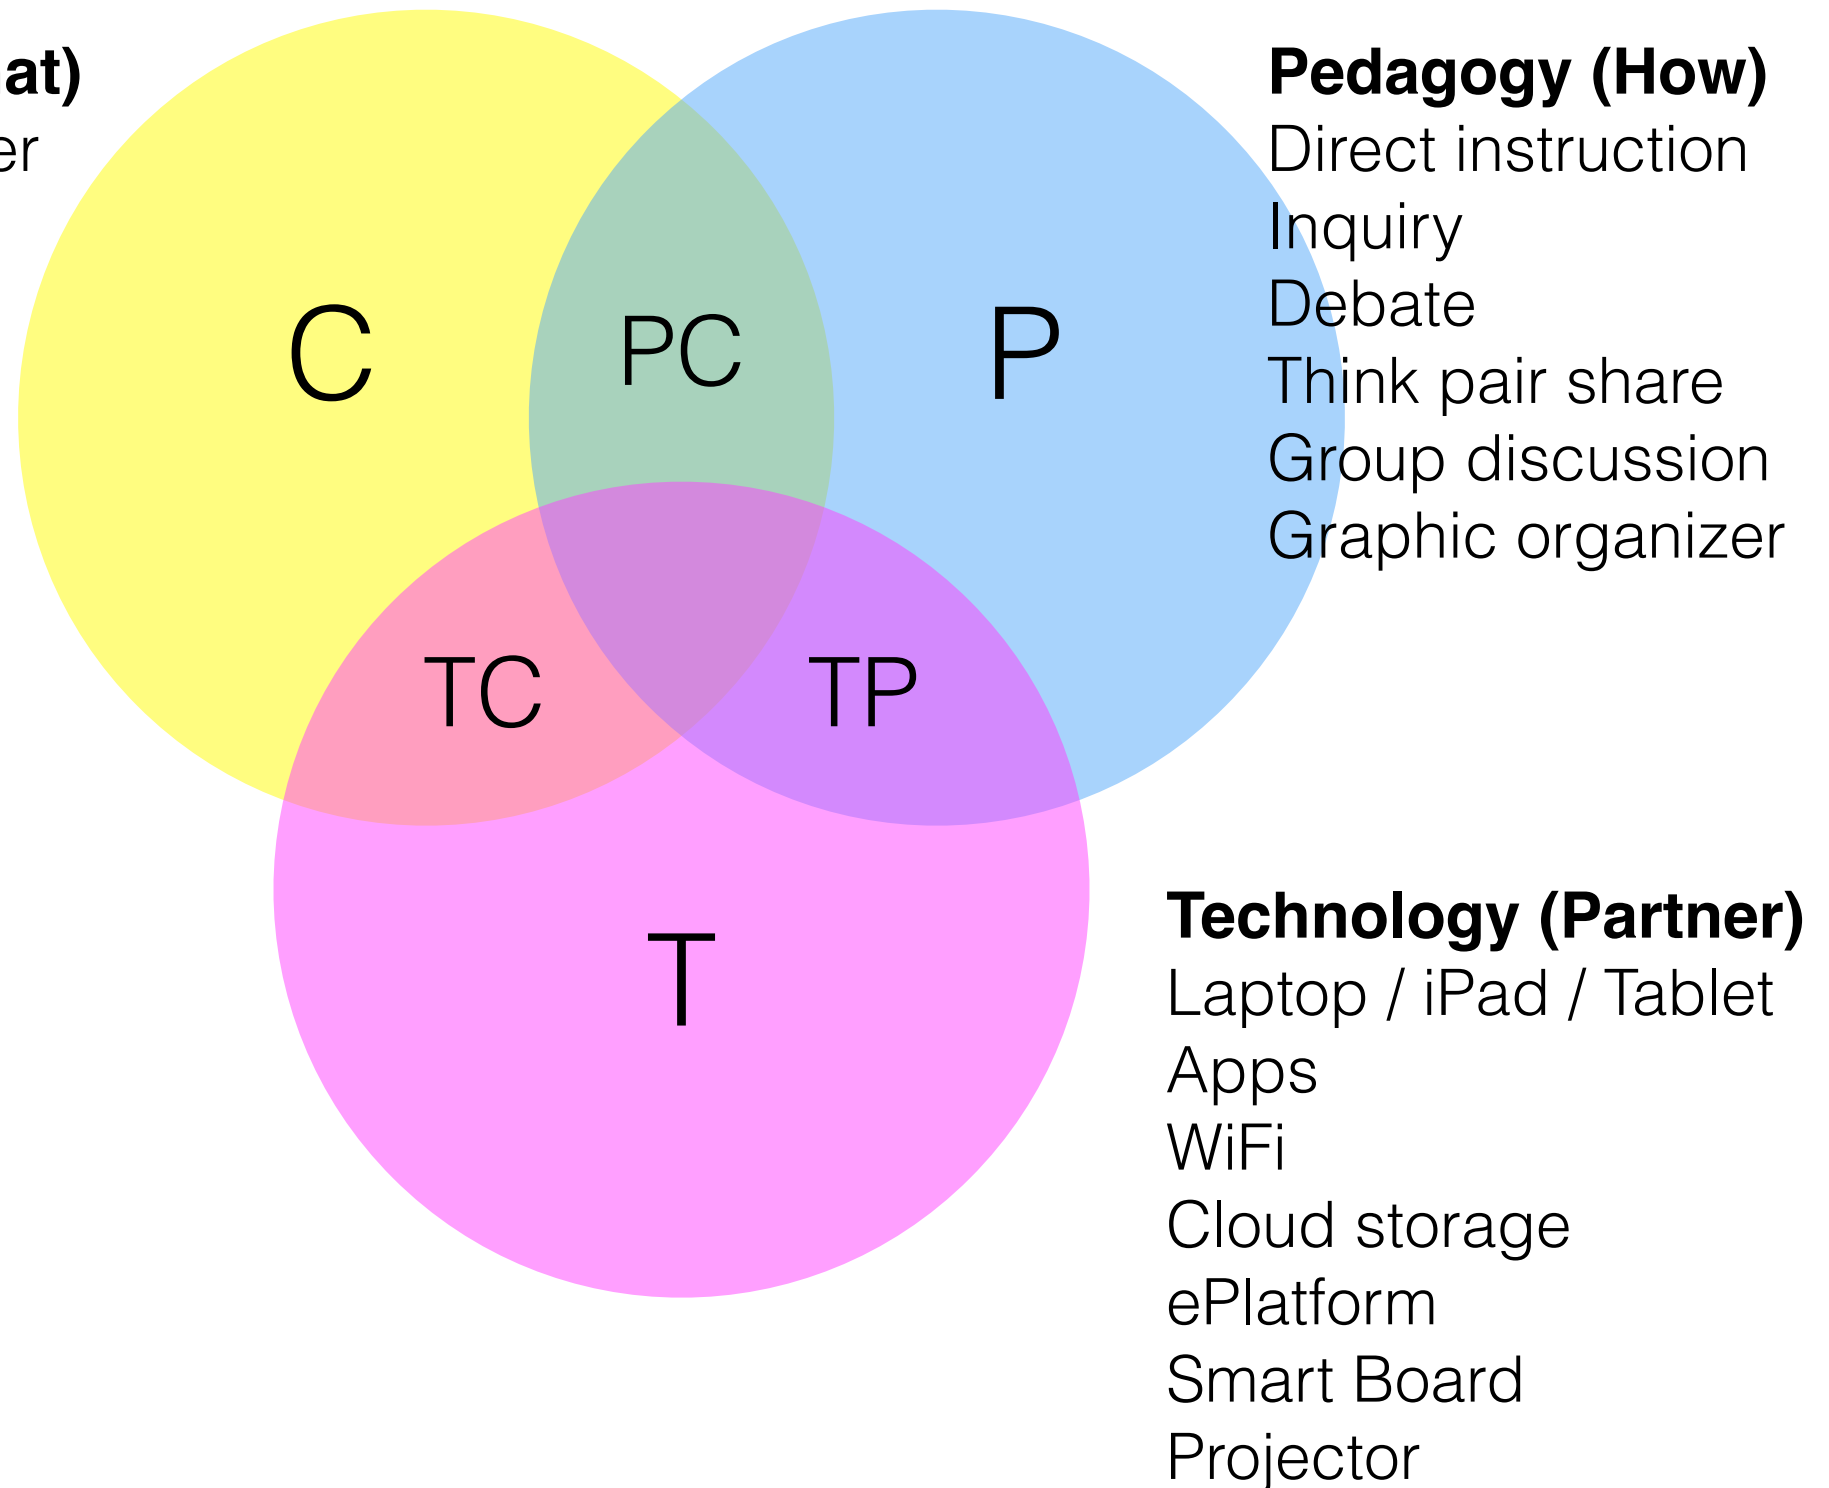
at)
er

C
PC
P
TC
TP
T

**Pedagogy (How)**
Direct instruction
Inquiry
Debate
Think pair share
Group discussion
Graphic organizer

**Technology (Partner)**
Laptop / iPad / Tablet
Apps
WiFi
Cloud storage
ePlatform
Smart Board
Projector